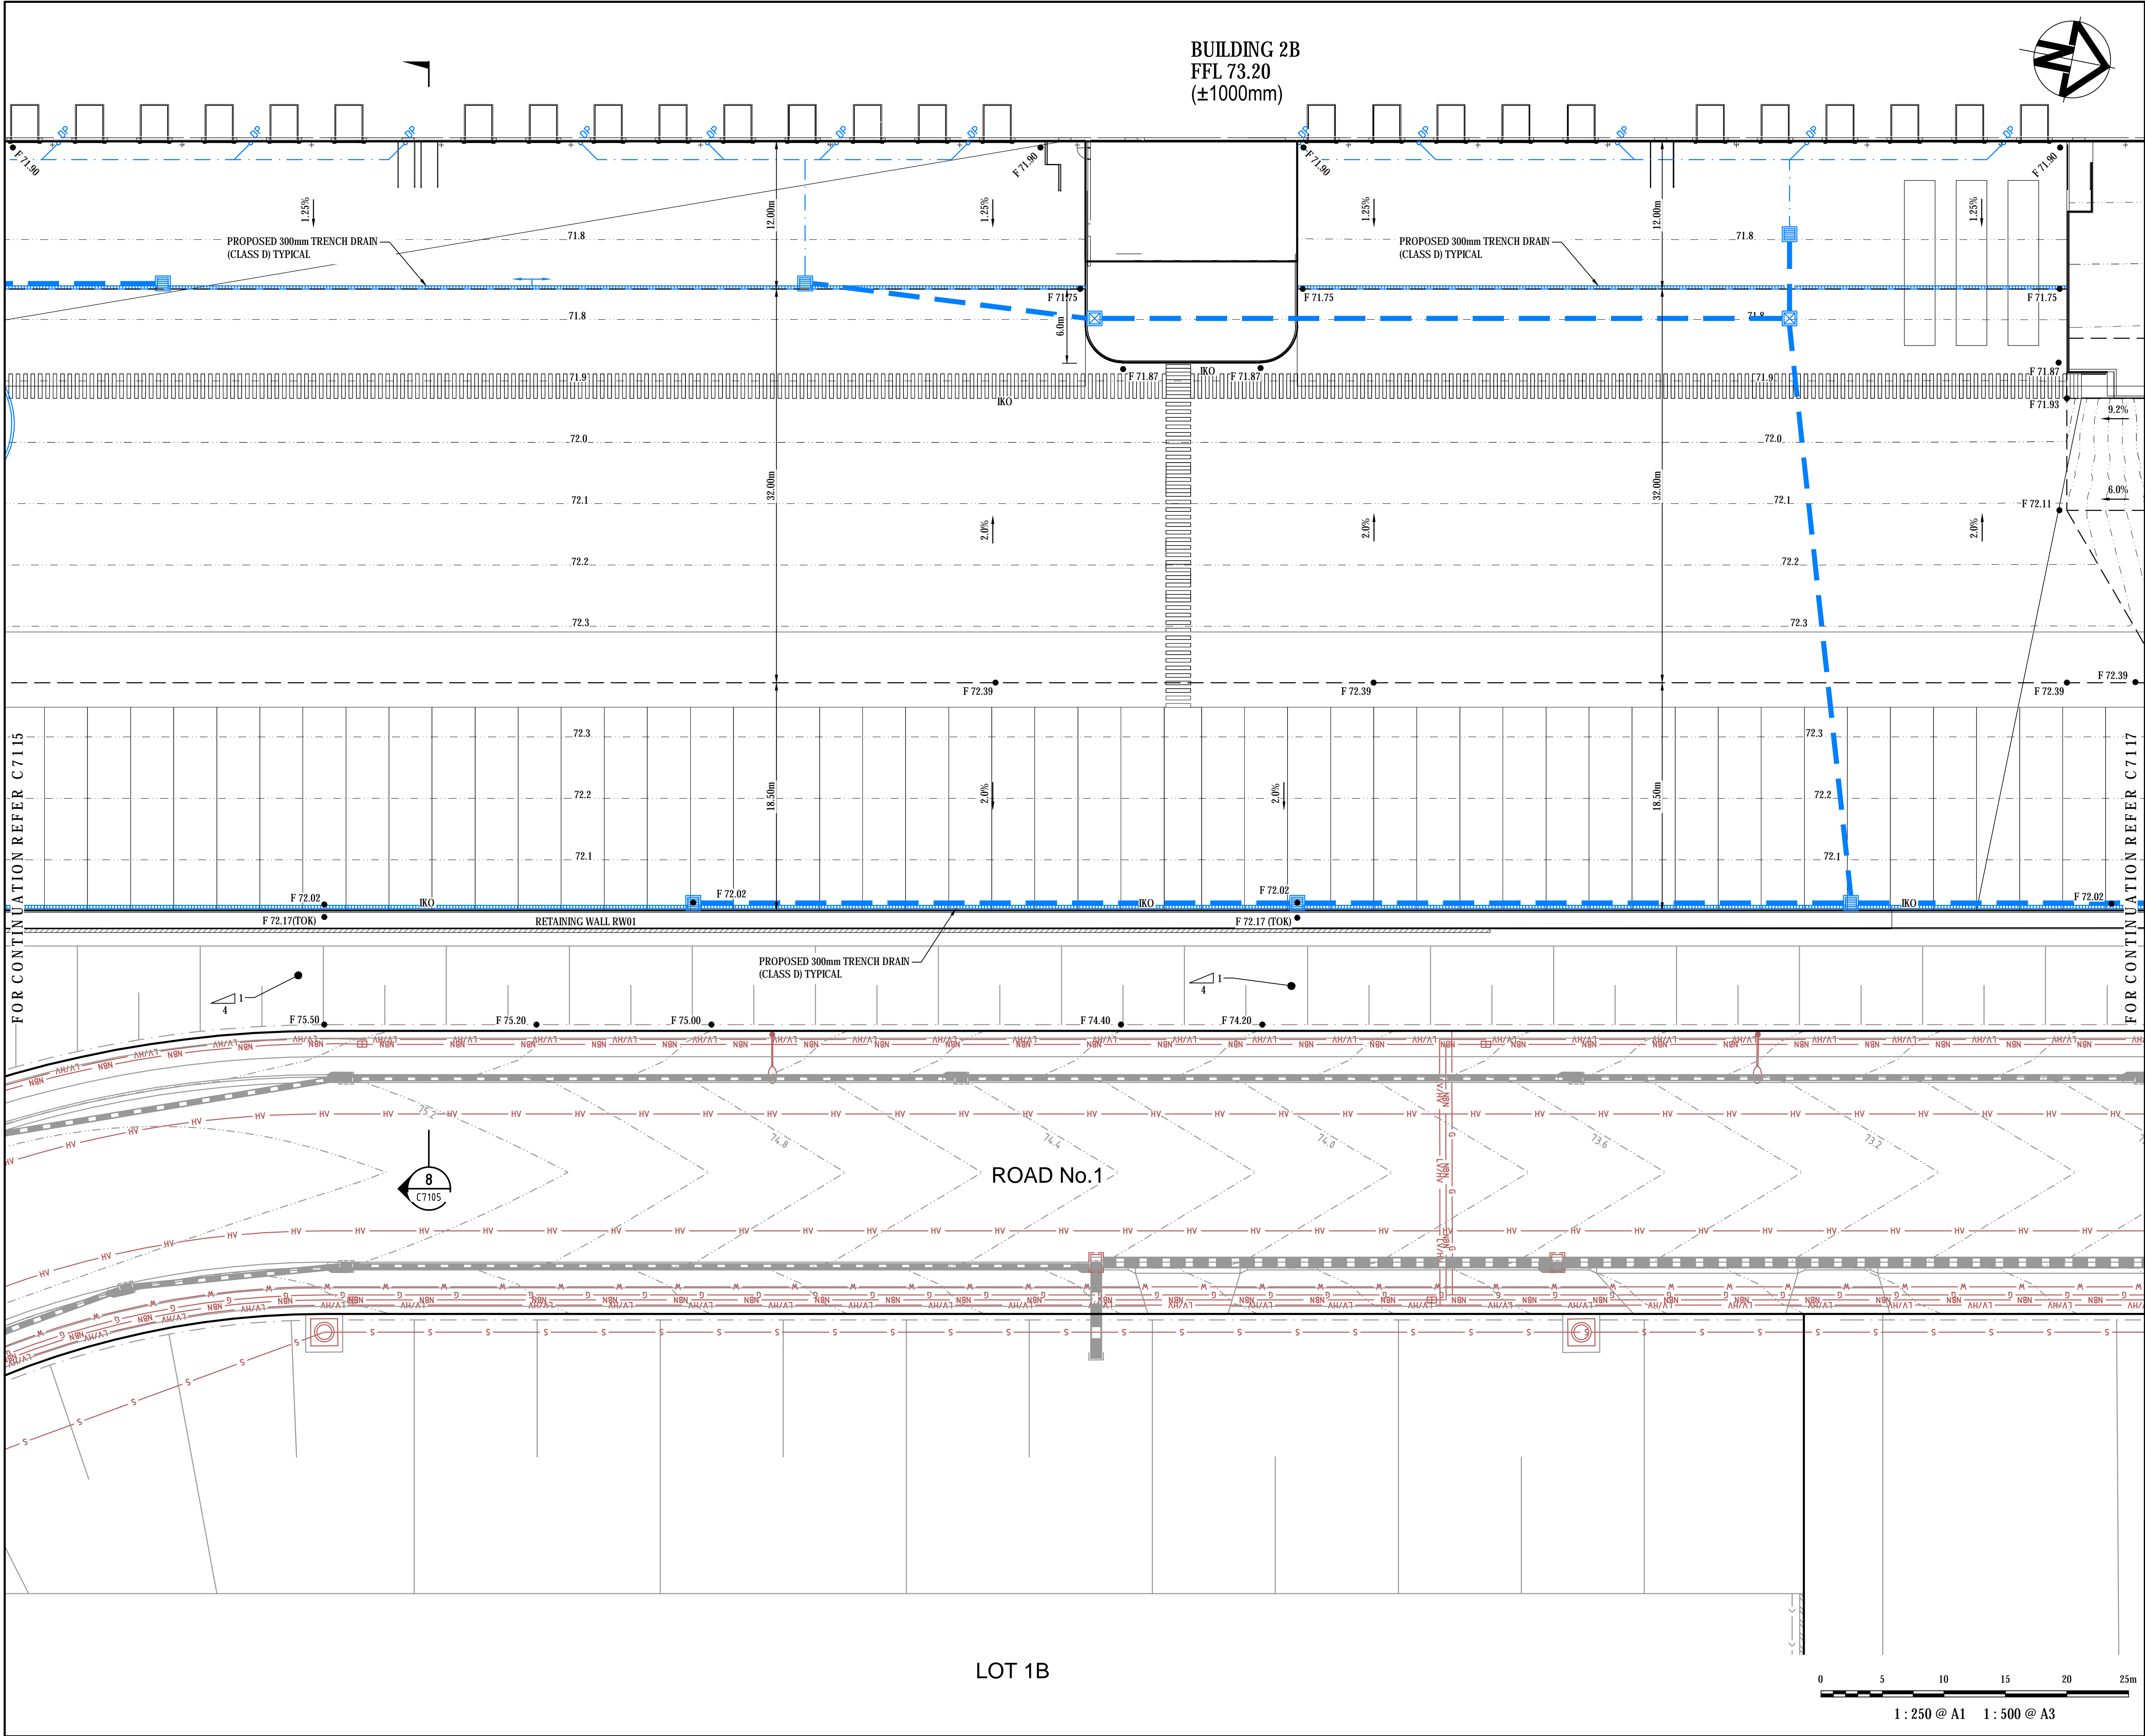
BUILDING 2B
FFL 73.20
(±1000mm)

DP DP DP DP DP DP DP DP DP DP DP DP

F 71.90
F 71.90
F 71.90
F 71.90

1.25%
1.25%
1.25%
1.25%

12.00m
12.00m

PROPOSED 300mm TRENCH DRAIN
(CLASS D) TYPICAL

PROPOSED 300mm TRENCH DRAIN
(CLASS D) TYPICAL

71.8
71.8
71.8
71.8

F 71.75
F 71.75
F 71.75

6.0m

71.9
71.9
F 71.87
IKO
F 71.87
F 71.87
IKO
F 71.93
9.2%

72.0
72.0
72.1
72.1
6.0%
F 72.11
32.00m
32.00m
2.0%
2.0%
2.0%
72.2
72.2
72.3
72.3

F 72.39
F 72.39
F 72.39
F 72.39

FOR CONTINUATION REFER C7115
FOR CONTINUATION REFER C7117

72.3
72.3
72.2
72.2
72.1
72.1
18.50m
18.50m
2.0%
2.0%

F 72.02
IKO
F 72.02
F 72.02
IKO
IKO
F 72.02
F 72.17(TOK)
RETAINING WALL RW01
F 72.17 (TOK)

PROPOSED 300mm TRENCH DRAIN
(CLASS D) TYPICAL

1
4
1
4

F 75.50
F 75.20
F 75.00
F 74.40
F 74.20

HV LV/HV NBN G W S

75.2
74.8
74.4
74.0
73.6
73.2

ROAD No.1

8
C7105

LOT 1B

0 5 10 15 20 25m
1 : 250 @ A1 1 : 500 @ A3